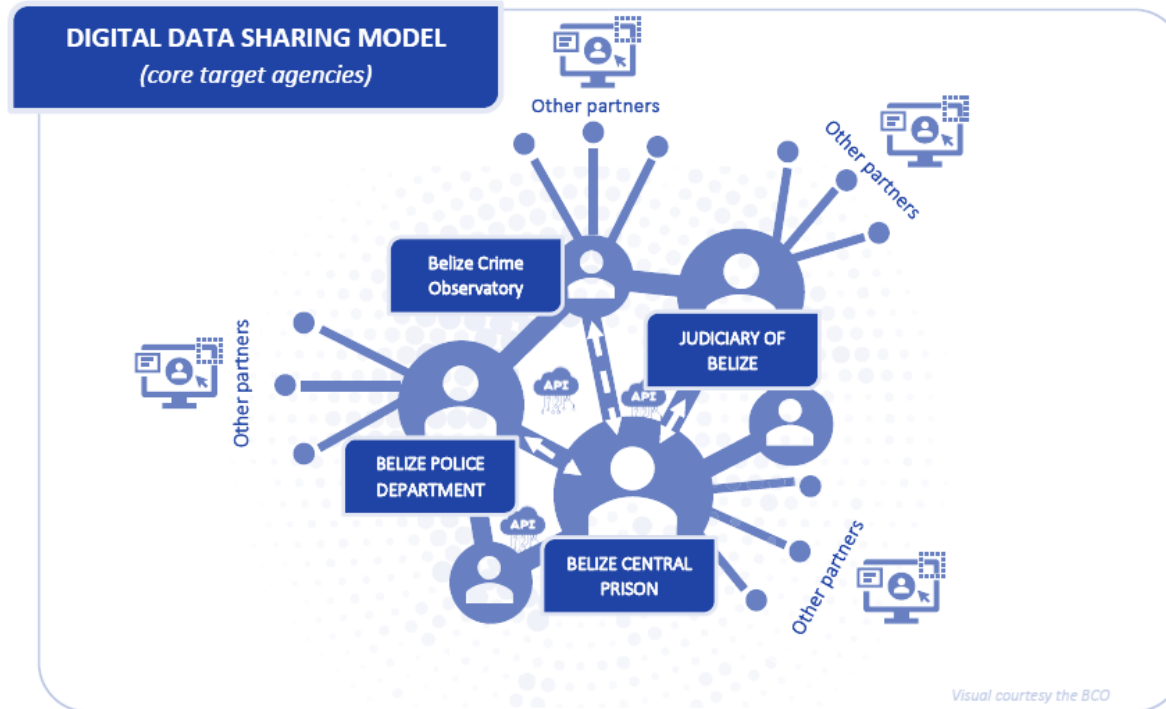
DIGITAL DATA SHARING MODEL
(core target agencies)

Other partners

Other partners

Belize Crime Observatory

JUDICIARY OF BELIZE

Other partners

API

API

BELIZE POLICE DEPARTMENT

API

BELIZE CENTRAL PRISON

Other partners

Visual courtesy the BCO